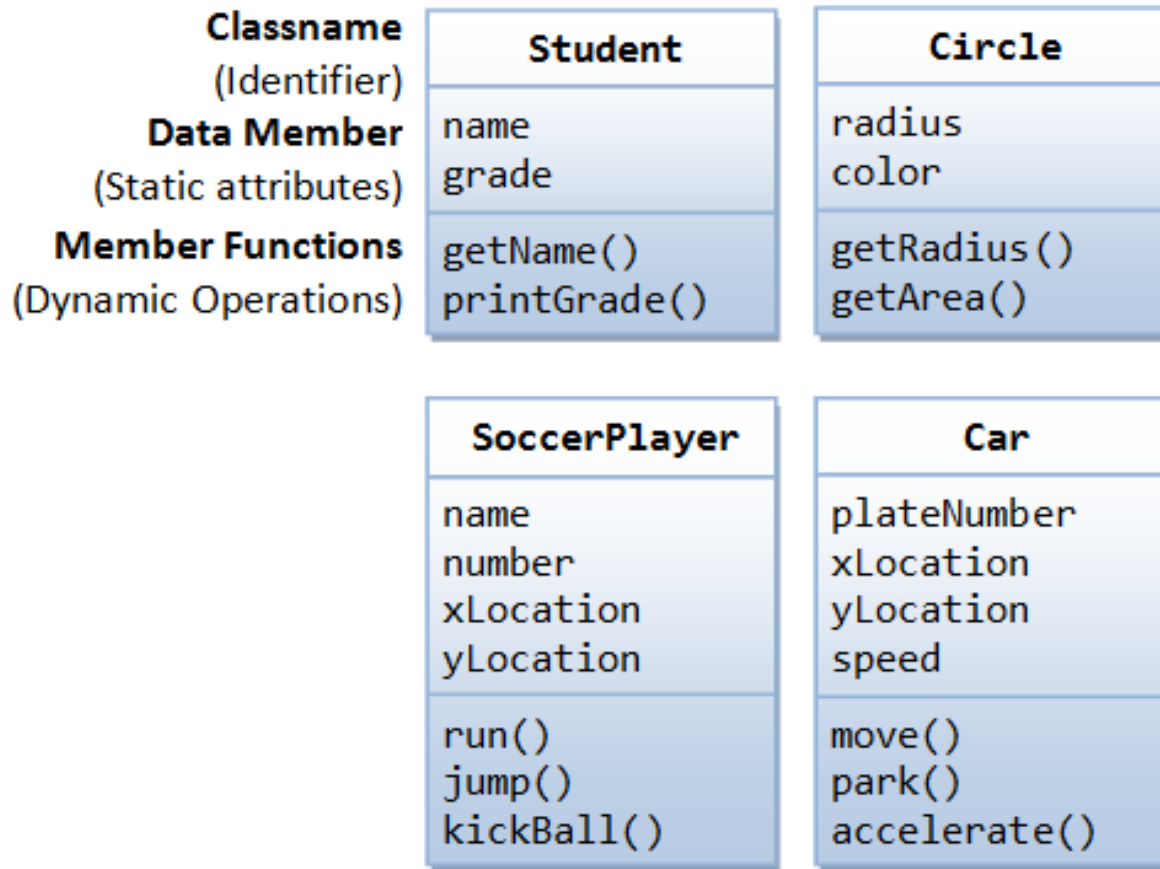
Classname
(Identifier)
Data Member
(Static attributes)
Member Functions
(Dynamic Operations)

Student
name
grade
getName()
printGrade()

Circle
radius
color
getRadius()
getArea()

SoccerPlayer
name
number
xLocation
yLocation
run()
jump()
kickBall()

Car
plateNumber
xLocation
yLocation
speed
move()
park()
accelerate()